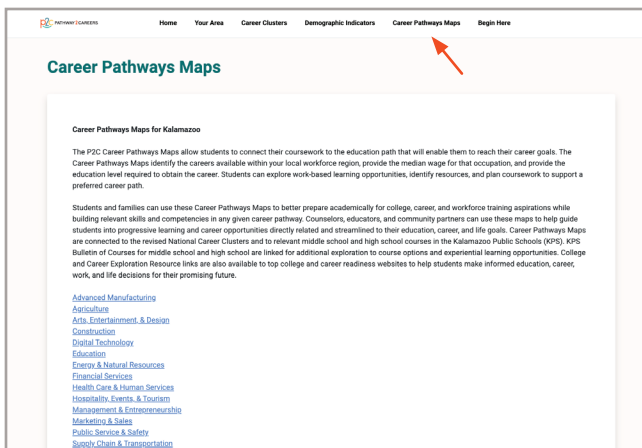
P2C PATHWAY 2 CAREERS

Home Your Area Career Clusters Demographic Indicators Career Pathways Maps Begin Here

Career Pathways Maps

Career Pathways Maps for Kalamazoo

The P2C Career Pathways Maps allow students to connect their coursework to the education path that will enable them to reach their career goals. The Career Pathways Maps identify the careers available within your local workforce region, provide the median wage for that occupation, and provide the education level required to obtain the career. Students can explore work-based learning opportunities, identify resources, and plan coursework to support a preferred career path.

Students and families can use these Career Pathways Maps to better prepare academically for college, career, and workforce training aspirations while building relevant skills and competencies in any given career pathway. Counselors, educators, and community partners can use these maps to help guide students into progressive learning and career opportunities directly related and streamlined to their education, career, and life goals. Career Pathways Maps are connected to the revised National Career Clusters and to relevant middle school and high school courses in the Kalamazoo Public Schools (KPS). KPS Bulletin of Courses for middle school and high school are linked for additional exploration to course options and experiential learning opportunities. College and Career Exploration Resource links are also available to top college and career readiness websites to help students make informed education, career, work, and life decisions for their promising future.

Advanced Manufacturing
Agriculture
Arts, Entertainment, & Design
Construction
Digital Technology
Education
Energy & Natural Resources
Financial Services
Health Care & Human Services
Hospitality, Events, & Tourism
Management & Entrepreneurship
Marketing & Sales
Public Service & Safety
Supply Chain & Transportation